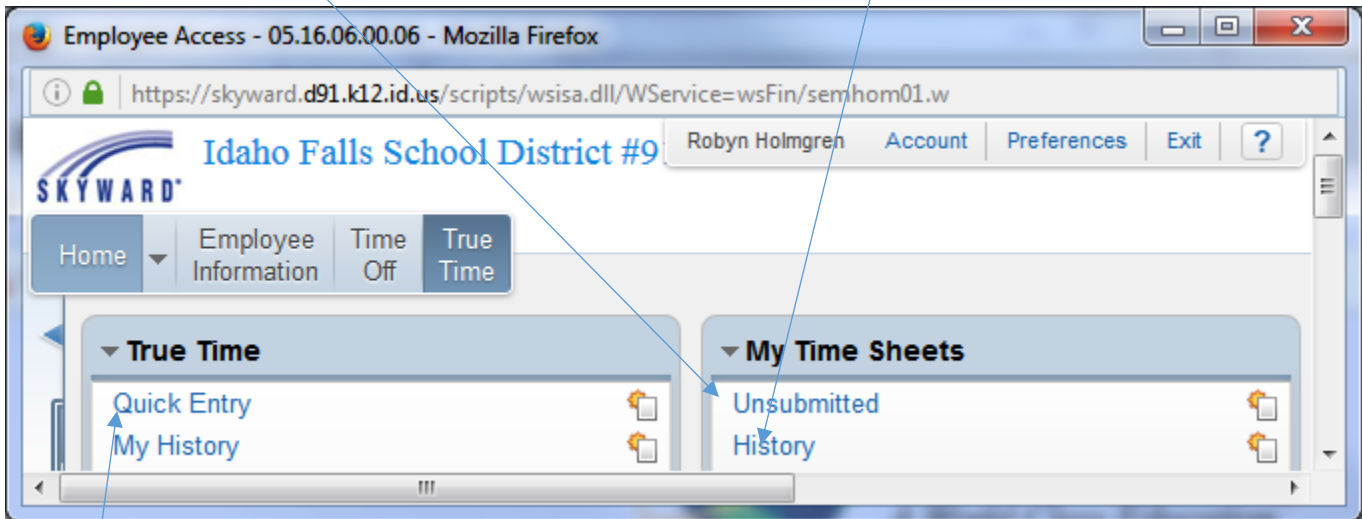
Employee Access - 05.16.06.00.06 - Mozilla Firefox

https://skyward.d91.k12.id.us/scripts/wsisa.dll/WService=wsFin/semhom01.w

SKYWARD

Idaho Falls School District #9

Robyn Holmgren Account Preferences Exit ?

Home Employee Information Time Off True Time

True Time

Quick Entry

My History

My Time Sheets

Unsubmitted

History